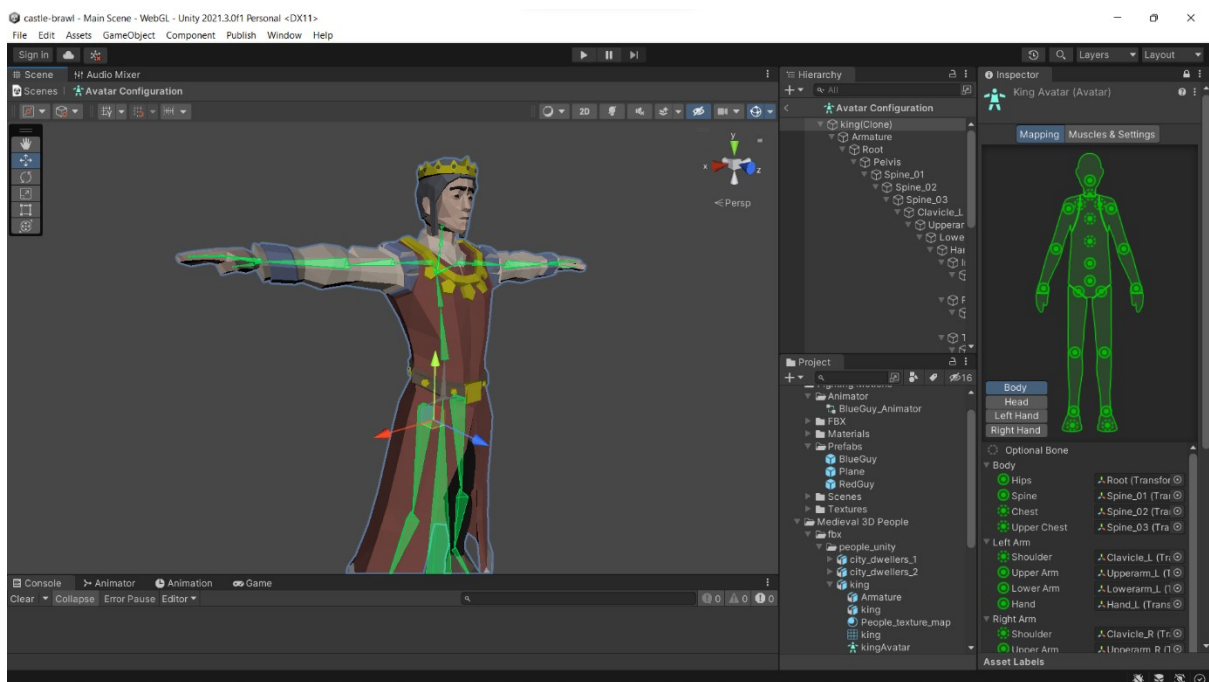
castle-brawl - Main Scene - WebGL - Unity 2021.3.0f1 Personal <DX11>
File Edit Assets GameObject Component Publish Window Help

Sign in

Layers Layout

Scene Audio Mixer
Scenes Avatar Configuration

2D

Persp

Hierarchy
All
Avatar Configuration
king(Clone)
Armature
Root
Pelvis
Spine_01
Spine_02
Spine_03
Clavicle_L
Upperar
Lowe
Har

Project
16
Animator
BlueGuy_Animator
FBX
Materials
Prefabs
BlueGuy
Plane
RedGuy
Scenes
Textures
Medieval 3D People
fbx
people_unity
city_dwellers_1
city_dwellers_2
king
Armature
king
People_texture_map
king
kingAvatar

Inspector
King Avatar (Avatar)
Mapping Muscles & Settings

Body
Head
Left Hand
Right Hand

Optional Bone
Body
Hips Root (Transfor
Spine Spine_01 (Tra
Chest Spine_02 (Tra
Upper Chest Spine_03 (Tra
Left Arm
Shoulder Clavicle_L (Tr
Upper Arm Upperarm_L (T
Lower Arm Lowerarm_L (T
Hand Hand_L (Trans
Right Arm
Shoulder Clavicle_R (Tr
Upper Arm Upperarm_R (T
Asset Labels

Console Animator Animation Game
Clear Collapse Error Pause Editor
0 0 0